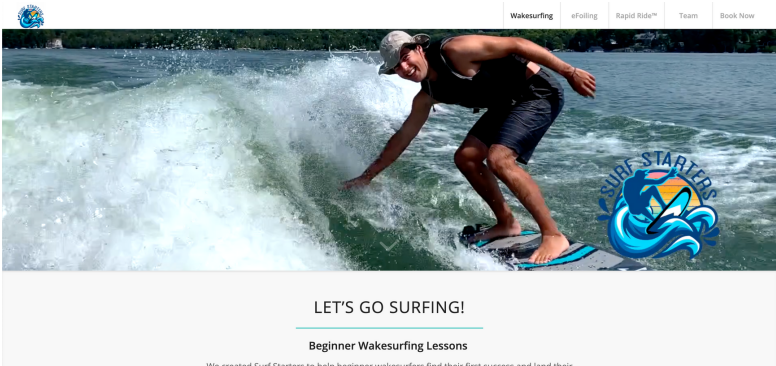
Wakesurfing eFoiling Rapid Ride™ Team Book Now

SURF STARTERS

LET'S GO SURFING!

Beginner Wakesurfing Lessons

We created Surf Starters to help beginner wakesurfers find their first success and lead their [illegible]